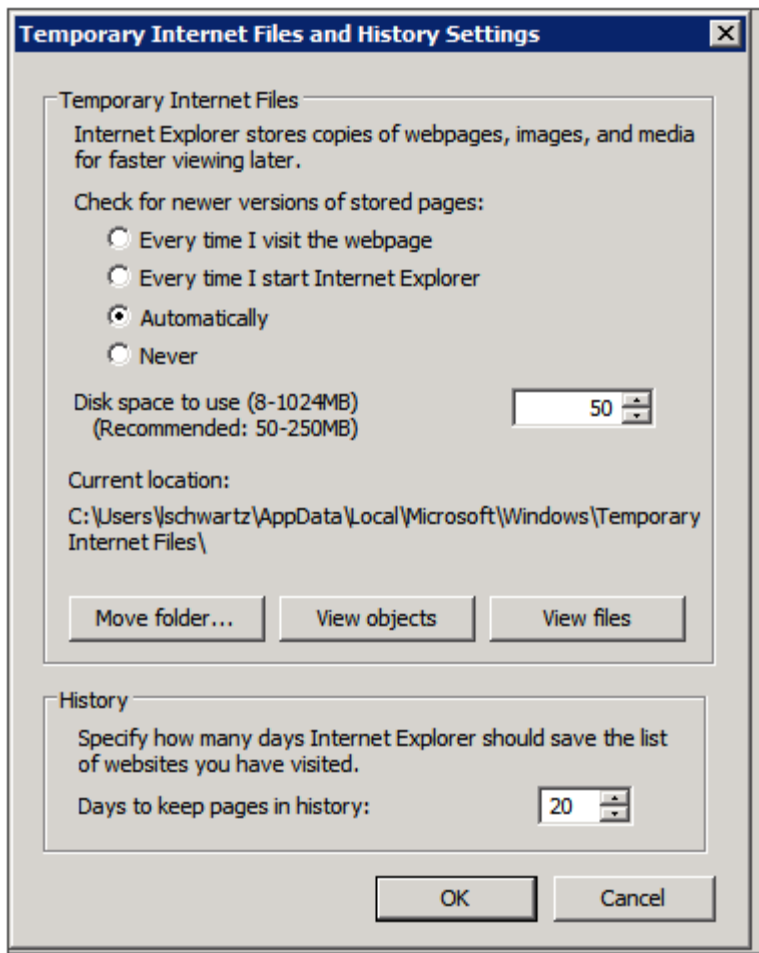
Temporary Internet Files and History Settings

Temporary Internet Files

Internet Explorer stores copies of webpages, images, and media for faster viewing later.

Check for newer versions of stored pages:

Every time I visit the webpage

Every time I start Internet Explorer

Automatically

Never

Disk space to use (8-1024MB)
(Recommended: 50-250MB)

50

Current location:

C:\Users\lschwartz\AppData\Local\Microsoft\Windows\Temporary Internet Files\

Move folder...

View objects

View files

History

Specify how many days Internet Explorer should save the list of websites you have visited.

Days to keep pages in history:

20

OK

Cancel